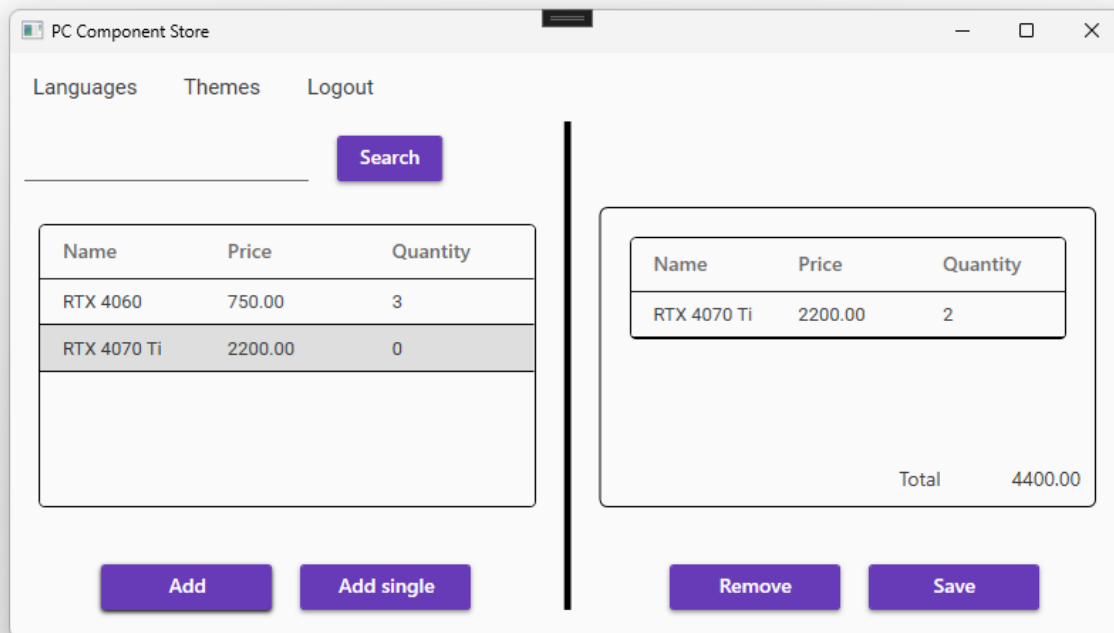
PC Component Store

Languages Themes Logout

Search

| Name | Price | Quantity |
|---|---|---|
| RTX 4060 | 750.00 | 3 |
| RTX 4070 Ti | 2200.00 | 0 |

| Name | Price | Quantity |
|---|---|---|
| RTX 4070 Ti | 2200.00 | 2 |

Total 4400.00

Add Add single

Remove Save